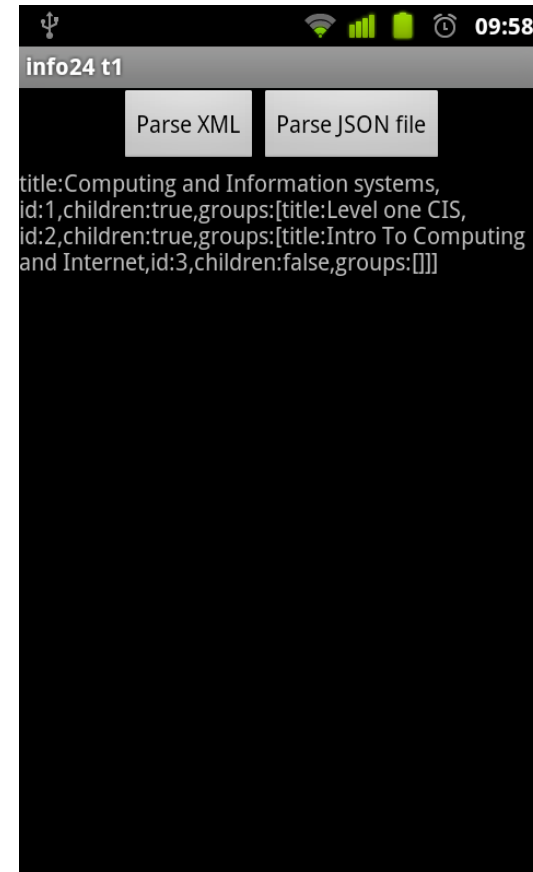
09:58

info24 t1

Parse XML

Parse JSON file

title:Computing and Information systems, id:1,children:true,groups:[title:Level one CIS, id:2,children:true,groups:[title:Intro To Computing and Internet,id:3,children:false,groups:[]]]